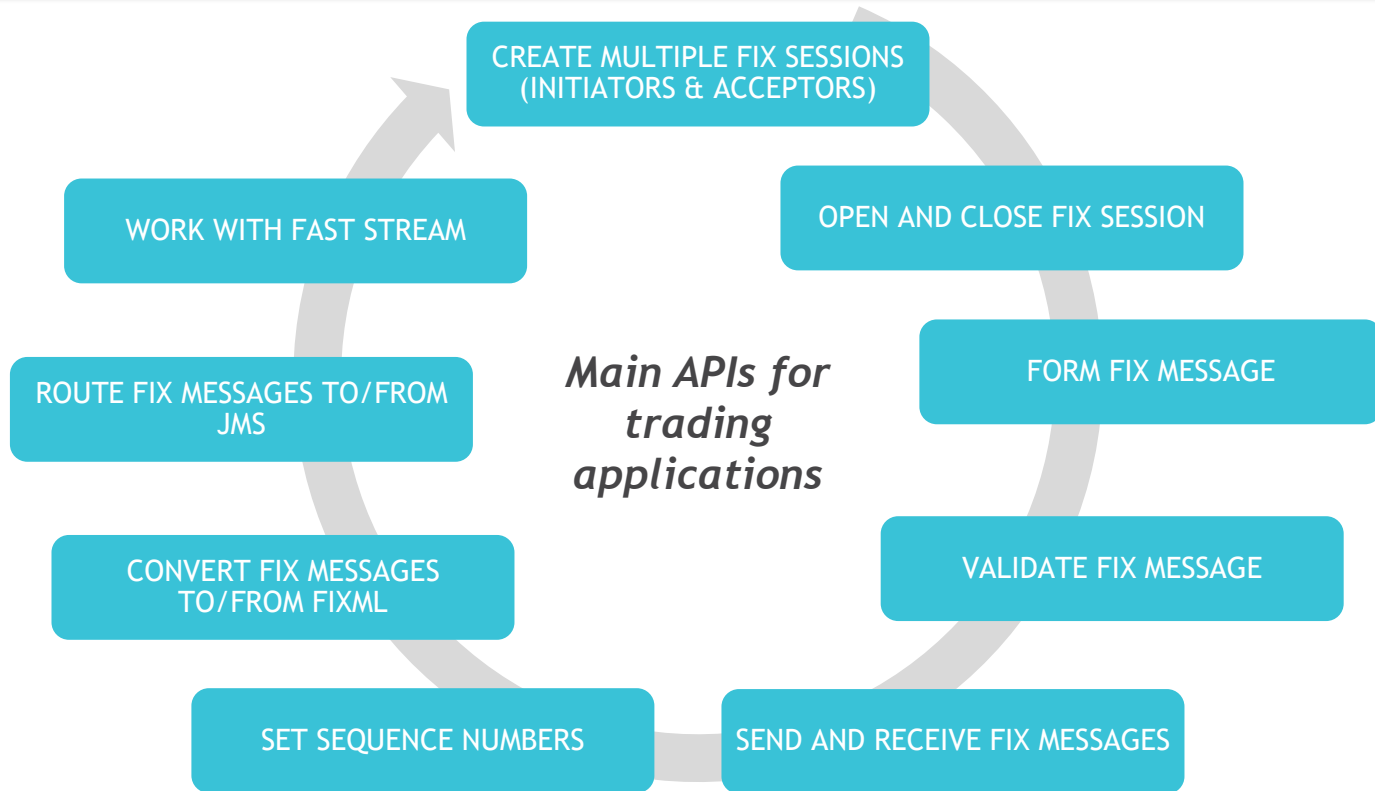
CREATE MULTIPLE FIX SESSIONS (INITIATORS & ACCEPTORS)

OPEN AND CLOSE FIX SESSION

FORM FIX MESSAGE

VALIDATE FIX MESSAGE

SEND AND RECEIVE FIX MESSAGES

SET SEQUENCE NUMBERS

CONVERT FIX MESSAGES TO/FROM FIXML

ROUTE FIX MESSAGES TO/FROM JMS

WORK WITH FAST STREAM

Main APIs for trading applications